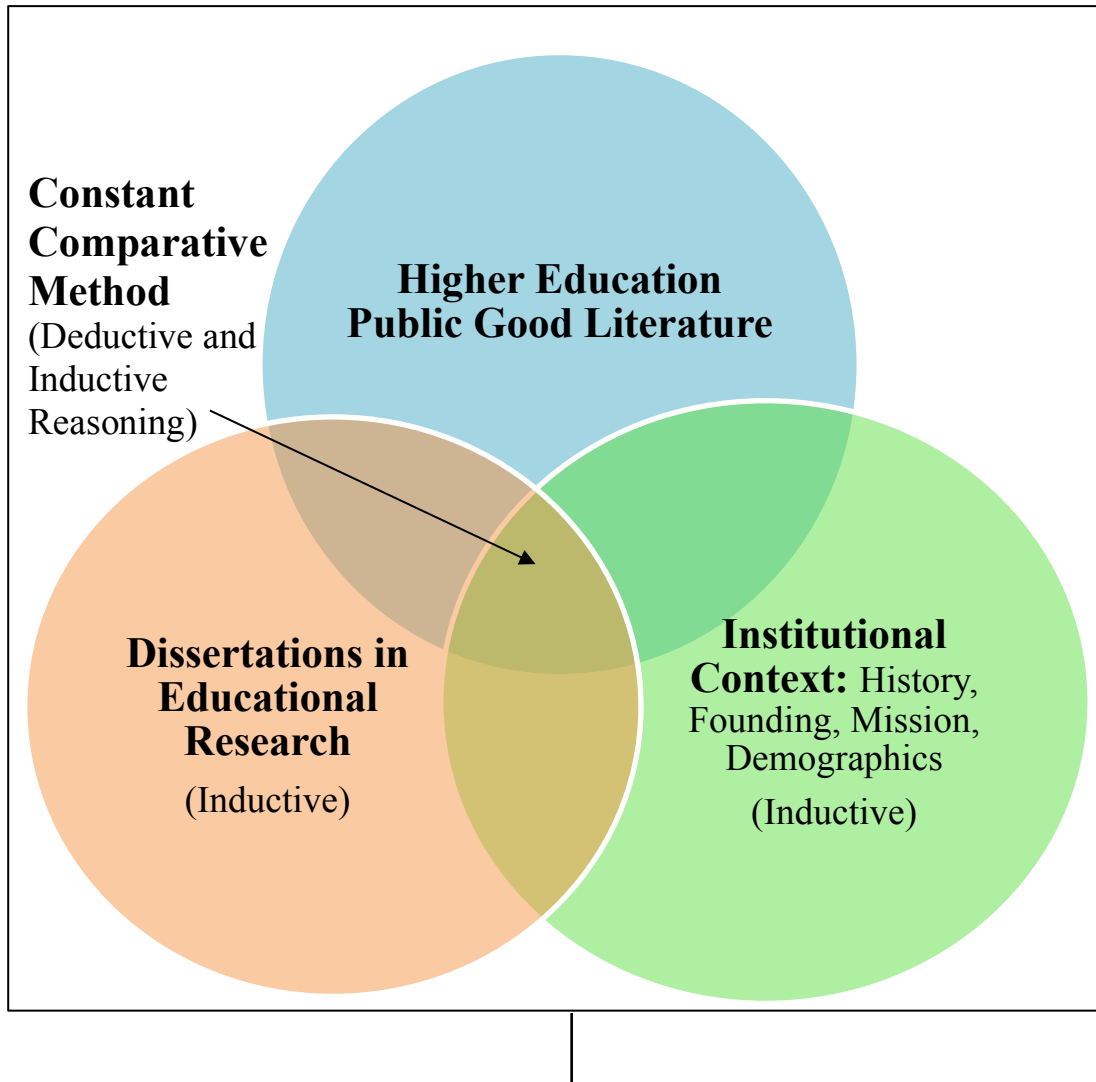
Constant Comparative Method
(Deductive and Inductive Reasoning)

Higher Education Public Good Literature

Dissertations in Educational Research
(Inductive)

Institutional Context: History, Founding, Mission, Demographics
(Inductive)